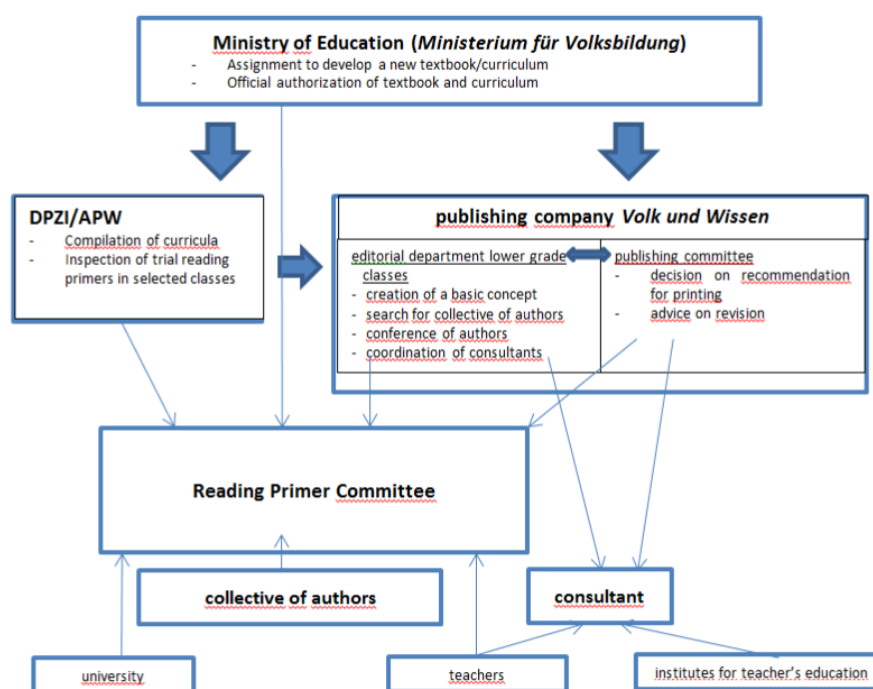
**Ministry of Education (*Ministerium für Volksbildung*)**
- Assignment to develop a new textbook/curriculum
- Official authorization of textbook and curriculum

**DPZI/APW**
- Compilation of curricula
- Inspection of trial reading primers in selected classes

**publishing company *Volk und Wissen***

editorial department lower grade classes
- creation of a basic concept
- search for collective of authors
- conference of authors
- coordination of consultants

publishing committee
- decision on recommendation for printing
- advice on revision

**Reading Primer Committee**

**collective of authors**

**consultant**

university

teachers

institutes for teacher's education